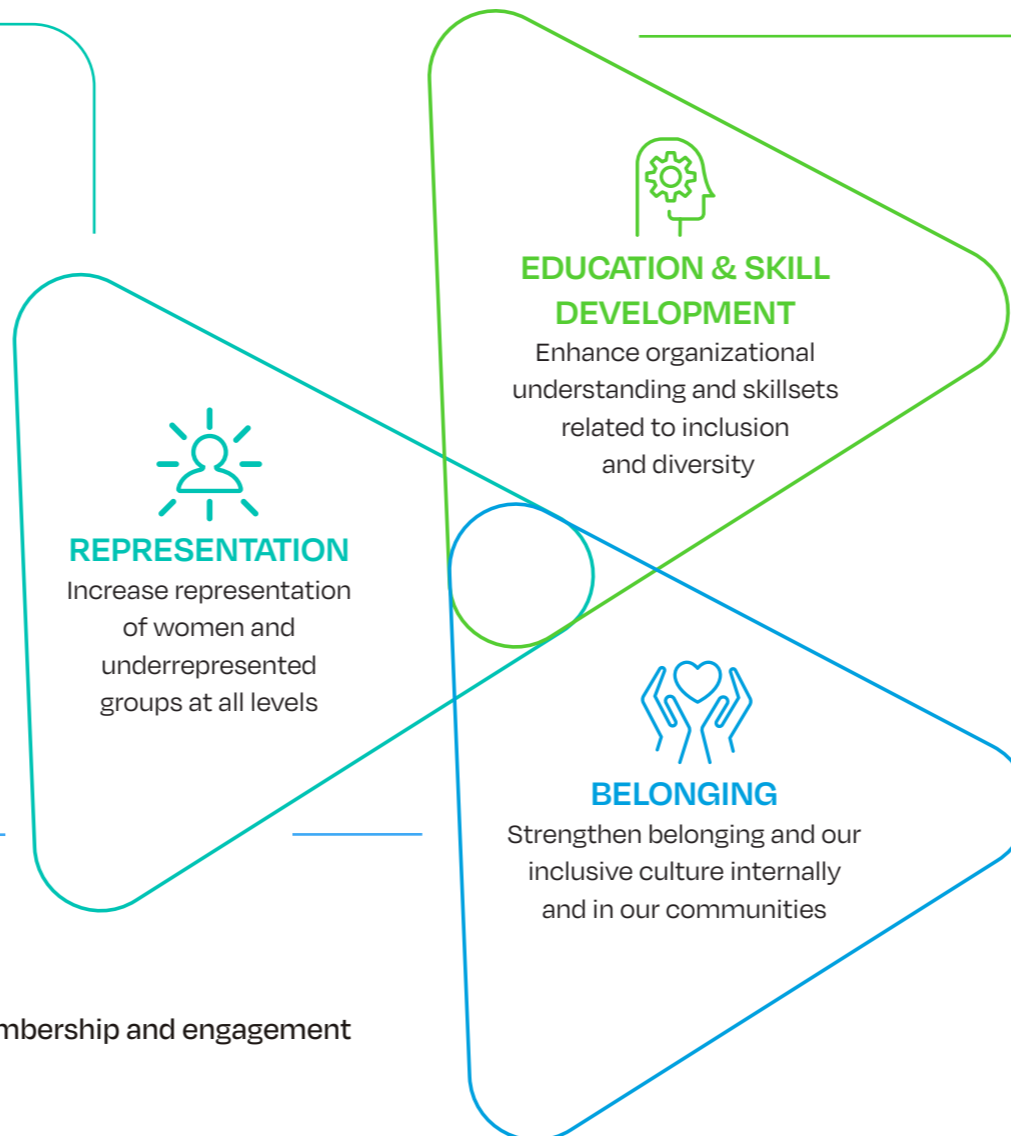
EDUCATION & SKILL DEVELOPMENT
Enhance organizational understanding and skillsets related to inclusion and diversity

REPRESENTATION
Increase representation of women and underrepresented groups at all levels

BELONGING
Strengthen belonging and our inclusive culture internally and in our communities

mbership and engagement